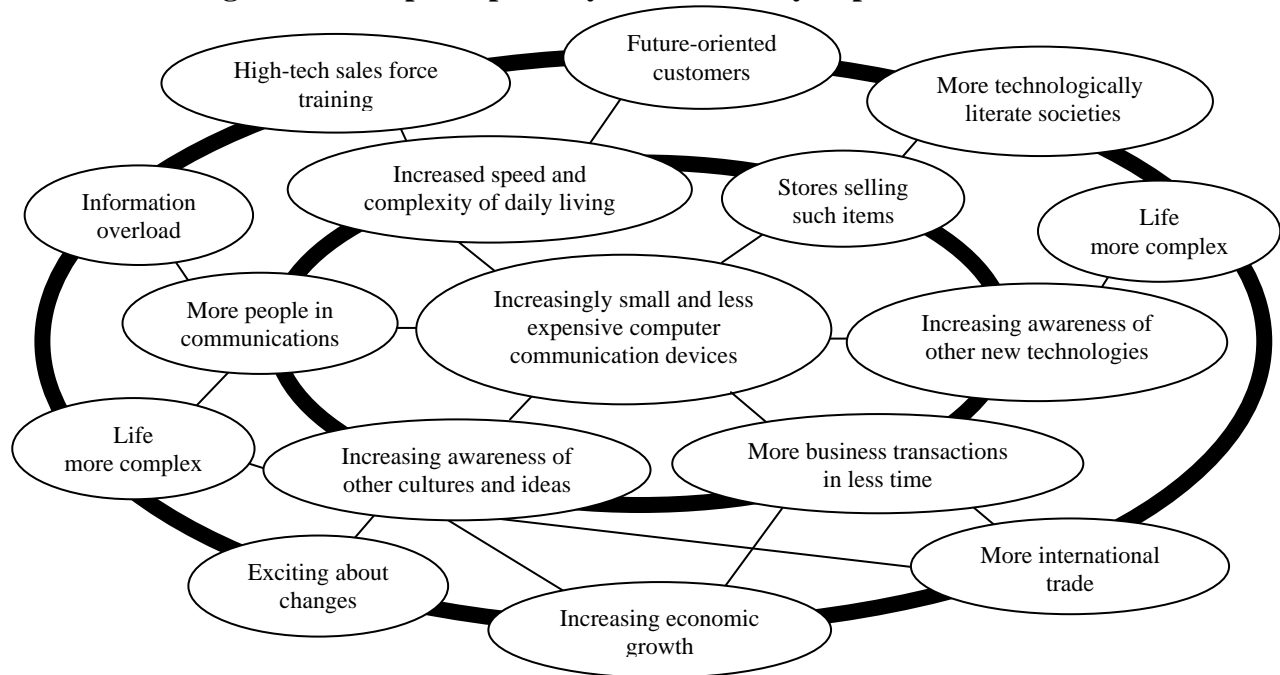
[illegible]

Future-oriented customers

High-tech sales force training

More technologically literate societies

Increased speed and complexity of daily living

Stores selling such items

Information overload

Life more complex

More people in communications

Increasingly small and less expensive computer communication devices

Increasing awareness of other new technologies

Life more complex

Increasing awareness of other cultures and ideas

More business transactions in less time

More international trade

Exciting about changes

Increasing economic growth